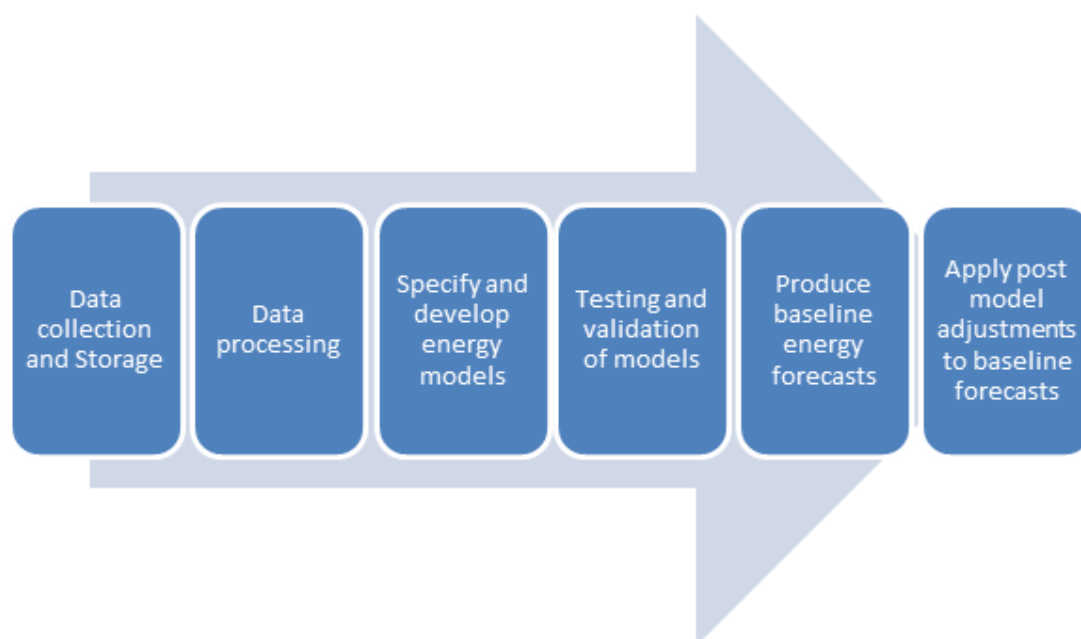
Data collection and Storage

Data processing

Specify and develop energy models

Testing and validation of models

Produce baseline energy forecasts

Apply post model adjustments to baseline forecasts